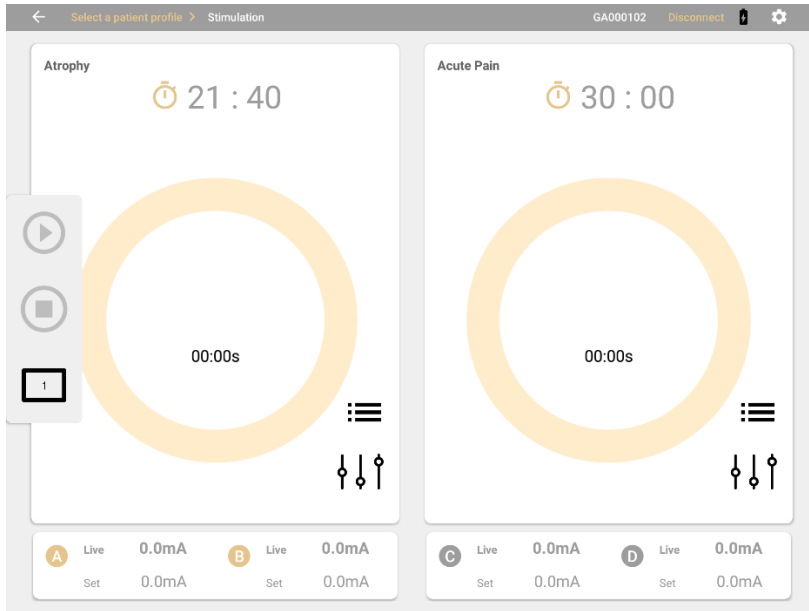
Select a patient profile > Stimulation

GA000102 Disconnect

Atrophy

21 : 40

00:00s

1

Acute Pain

30 : 00

00:00s

A Live 0.0mA Set 0.0mA

B Live 0.0mA Set 0.0mA

C Live 0.0mA Set 0.0mA

D Live 0.0mA Set 0.0mA